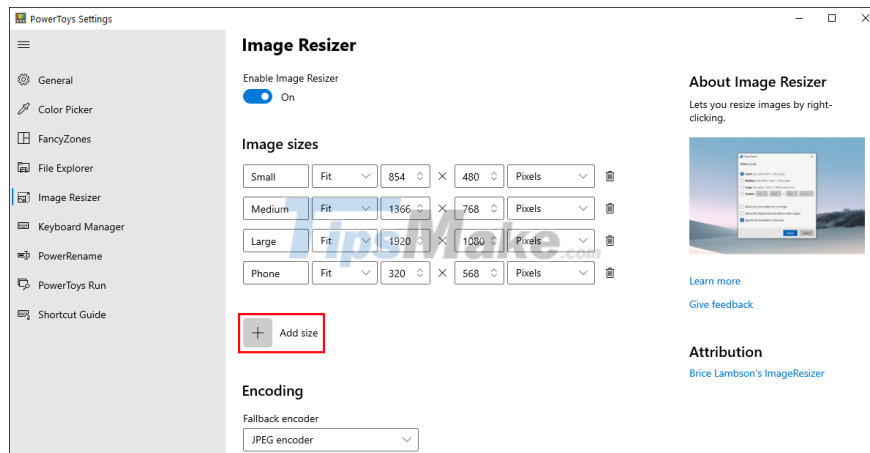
PowerToys Settings

General
Color Picker
FancyZones
File Explorer
Image Resizer
Keyboard Manager
PowerRename
PowerToys Run
Shortcut Guide

Image Resizer

Enable Image Resizer
On

Image sizes

| Small | Fit | 854 | × | 480 | Pixels |
|---|---|---|---|---|---|
| Medium | Fit | 1366 | × | 768 | Pixels |
| Large | Fit | 1920 | × | 1080 | Pixels |
| Phone | Fit | 320 | × | 568 | Pixels |

Add size

Encoding

Fallback encoder
JPEG encoder

About Image Resizer
Lets you resize images by right-clicking.

Learn more
Give feedback

Attribution
Brice Lambson's ImageResizer

TipsMake.com